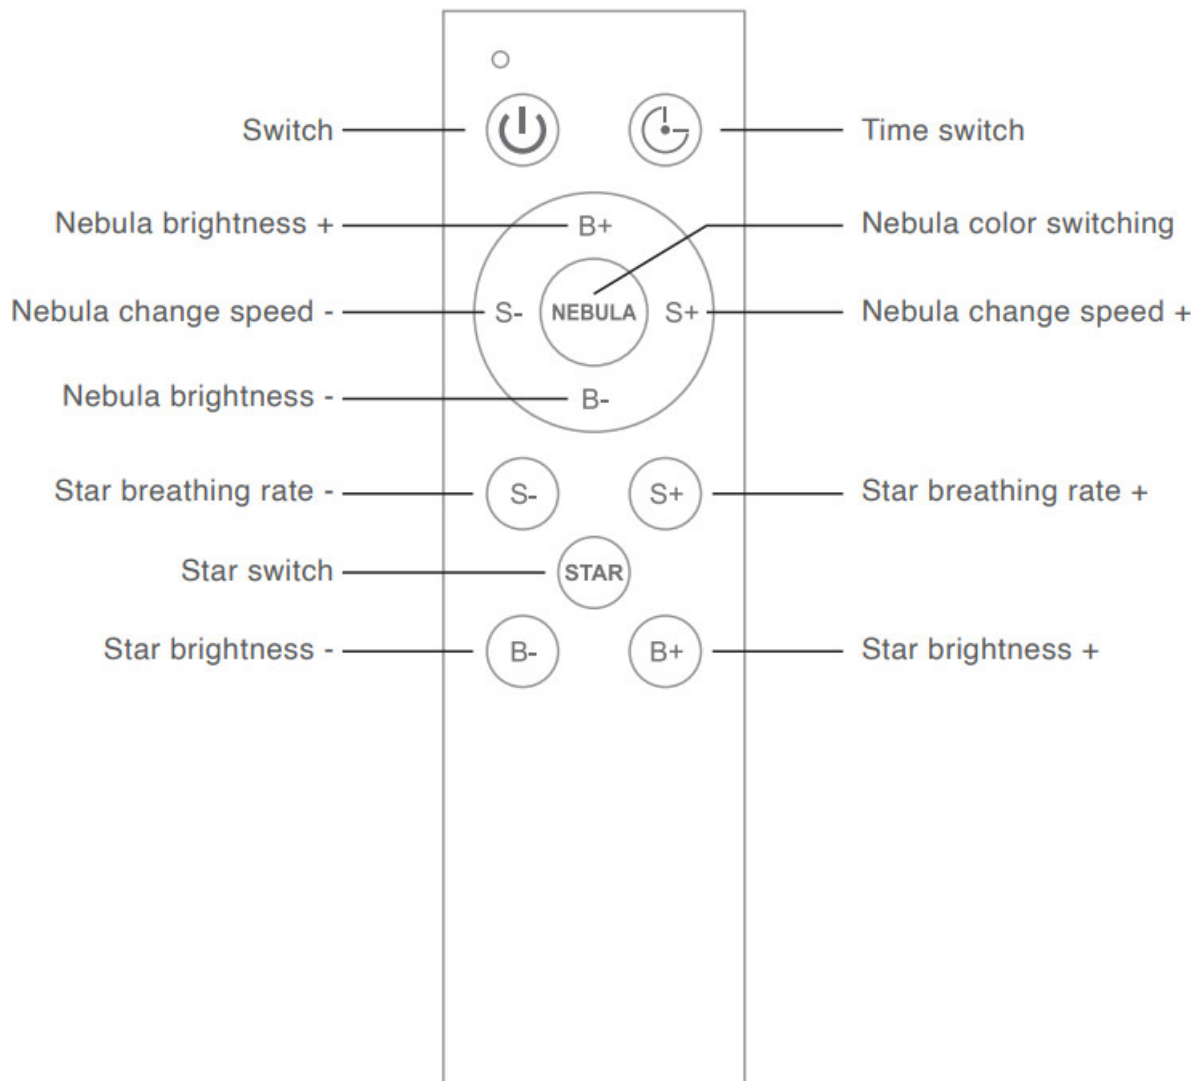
Switch

Time switch

Nebula brightness +

B+

Nebula color switching

Nebula change speed -

S-

NEBULA

S+

Nebula change speed +

Nebula brightness -

B-

Star breathing rate -

S-

S+

Star breathing rate +

Star switch

STAR

Star brightness -

B-

B+

Star brightness +